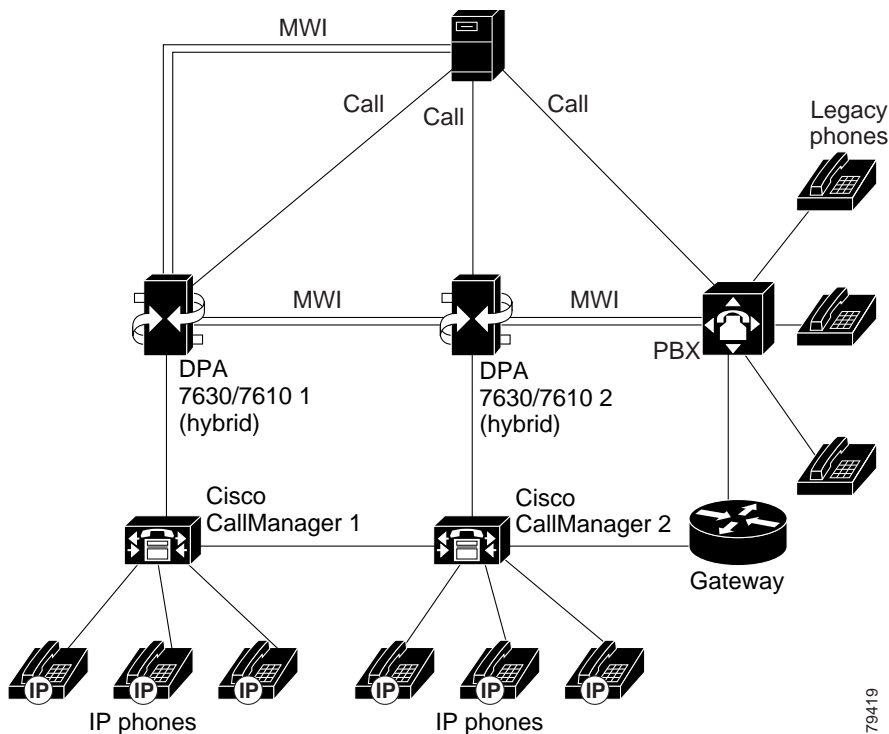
MWI

Call

Call

Call

Legacy phones

MWI

MWI

DPA 7630/7610 1 (hybrid)

DPA 7630/7610 2 (hybrid)

PBX

Cisco CallManager 1

Cisco CallManager 2

Gateway

IP

IP

IP

IP

IP

IP

IP phones

IP phones

79419